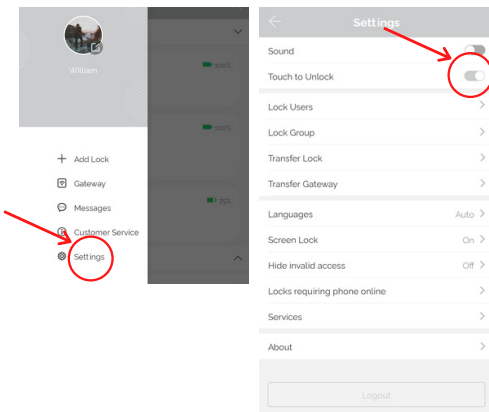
William

100%

100%

75%

Add Lock

Gateway

Messages

Customer Service

Settings

Settings

Sound

Touch to Unlock

Lock Users

Lock Group

Transfer Lock

Transfer Gateway

Languages Auto

Screen Lock On

Hide invalid access Off

Locks requiring phone online

Services

About

Logout